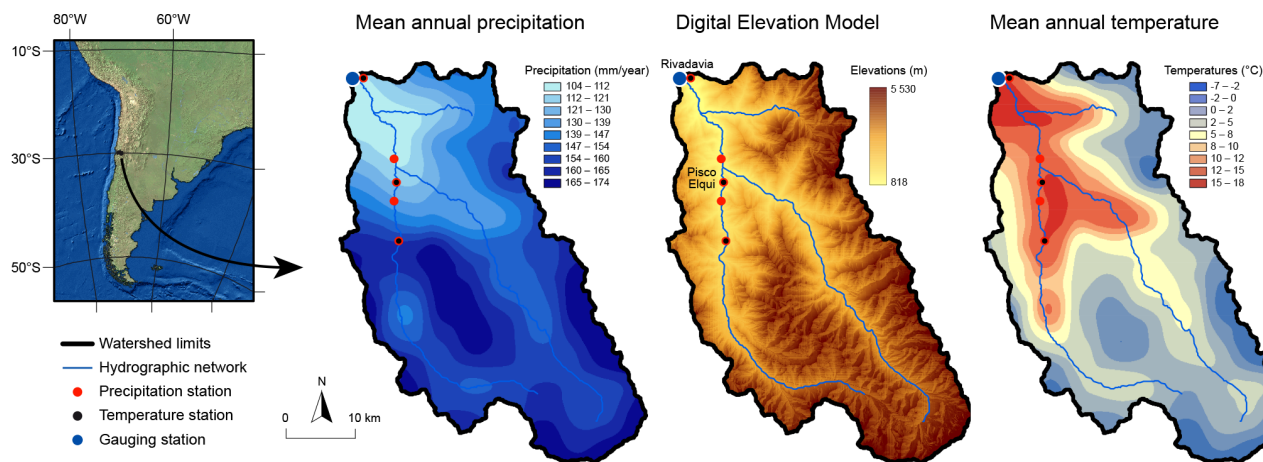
80°W
60°W
10°S
30°S
50°S

Watershed limits
Hydrographic network
Precipitation station
Temperature station
Gauging station

N
0
10 km

Mean annual precipitation

Precipitation (mm/year)
104 – 112
112 – 121
121 – 130
130 – 139
139 – 147
147 – 154
154 – 160
160 – 165
165 – 174

Digital Elevation Model

Rivadavia
Pisco Elqui

Elevations (m)
5 530
818

Mean annual temperature

Temperatures (°C)
-7 – -2
-2 – 0
0 – 2
2 – 5
5 – 8
8 – 10
10 – 12
12 – 15
15 – 18